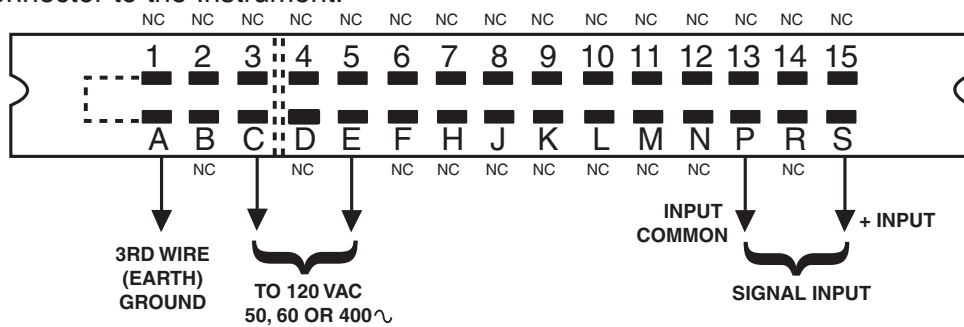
connector to the instrument.

NC NC NC NC NC NC NC NC NC NC NC NC NC NC NC

1 2 3 4 5 6 7 8 9 10 11 12 13 14 15

A B C D E F H J K L M N P R S

NC NC NC NC NC NC NC NC NC

3RD WIRE (EARTH) GROUND

TO 120 VAC 50, 60 OR 400∿

INPUT COMMON

+ INPUT

SIGNAL INPUT